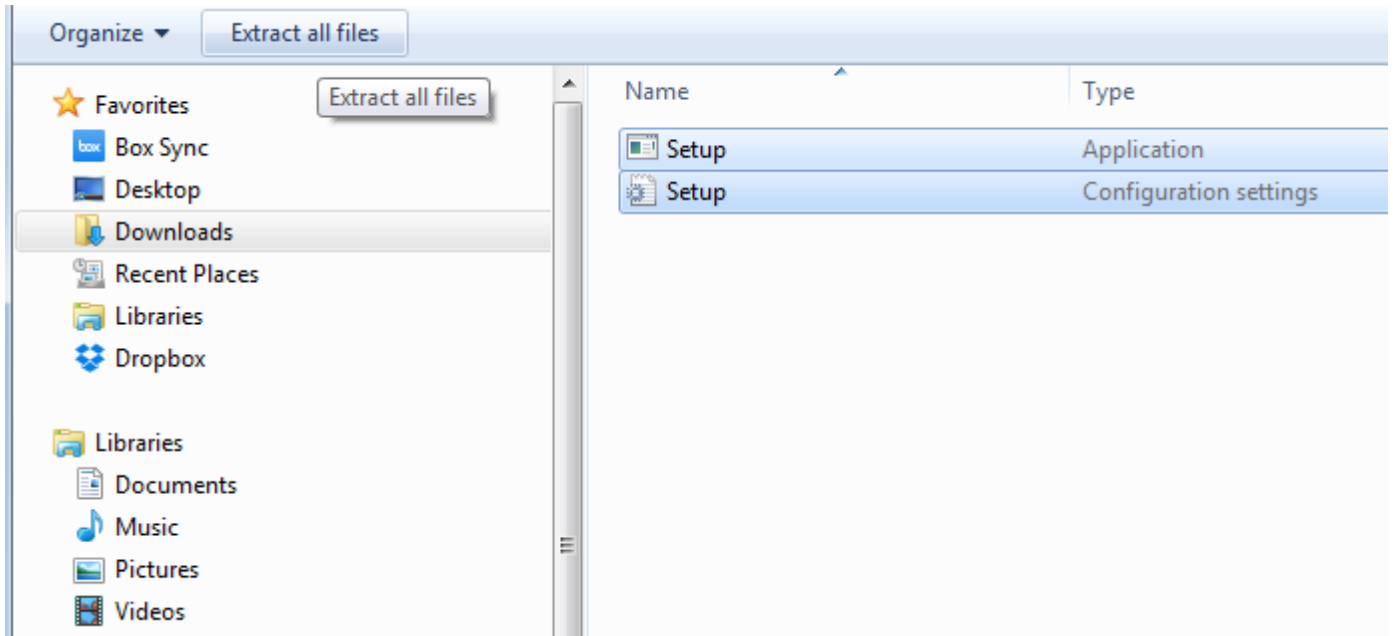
Organize ▾ Extract all files

Extract all files

Favorites
box Box Sync
Desktop
Downloads
Recent Places
Libraries
Dropbox

Libraries
Documents
Music
Pictures
Videos

| Name | Type |
|---|---|
| Setup | Application |
| Setup | Configuration settings |